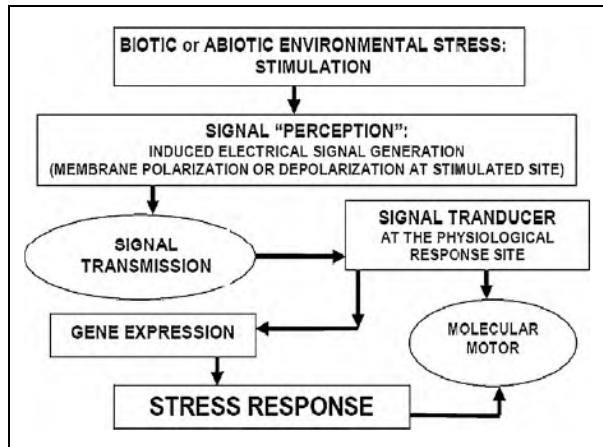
BIOTIC or ABIOTIC ENVIRONMENTAL STRESS: STIMULATION

SIGNAL "PERCEPTION": INDUCED ELECTRICAL SIGNAL GENERATION (MEMBRANE POLARIZATION OR DEPOLARIZATION AT STIMULATED SITE)

SIGNAL TRANSMISSION

SIGNAL TRANDUCER AT THE PHYSIOLOGICAL RESPONSE SITE

GENE EXPRESSION

MOLECULAR MOTOR

STRESS RESPONSE